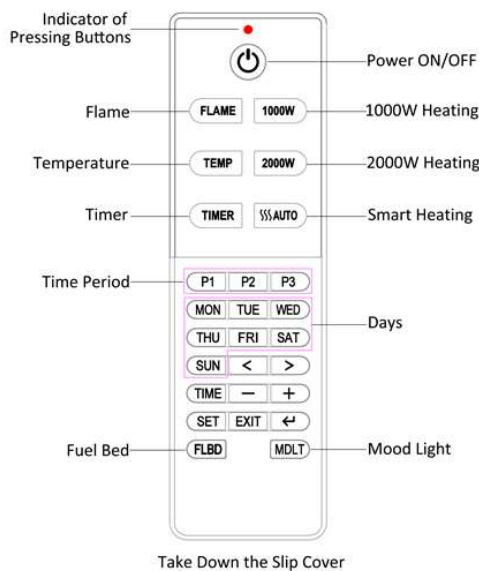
Indicator of Pressing Buttons

Power ON/OFF

Flame
FLAME
1000W
1000W Heating

Temperature
TEMP
2000W
2000W Heating

Timer
TIMER
AUTO
Smart Heating

Time Period
P1 P2 P3

MON TUE WED
THU FRI SAT
SUN < >
Days

TIME − +
SET EXIT ↵

Fuel Bed
FLBD
MDLT
Mood Light

Take Down the Slip Cover